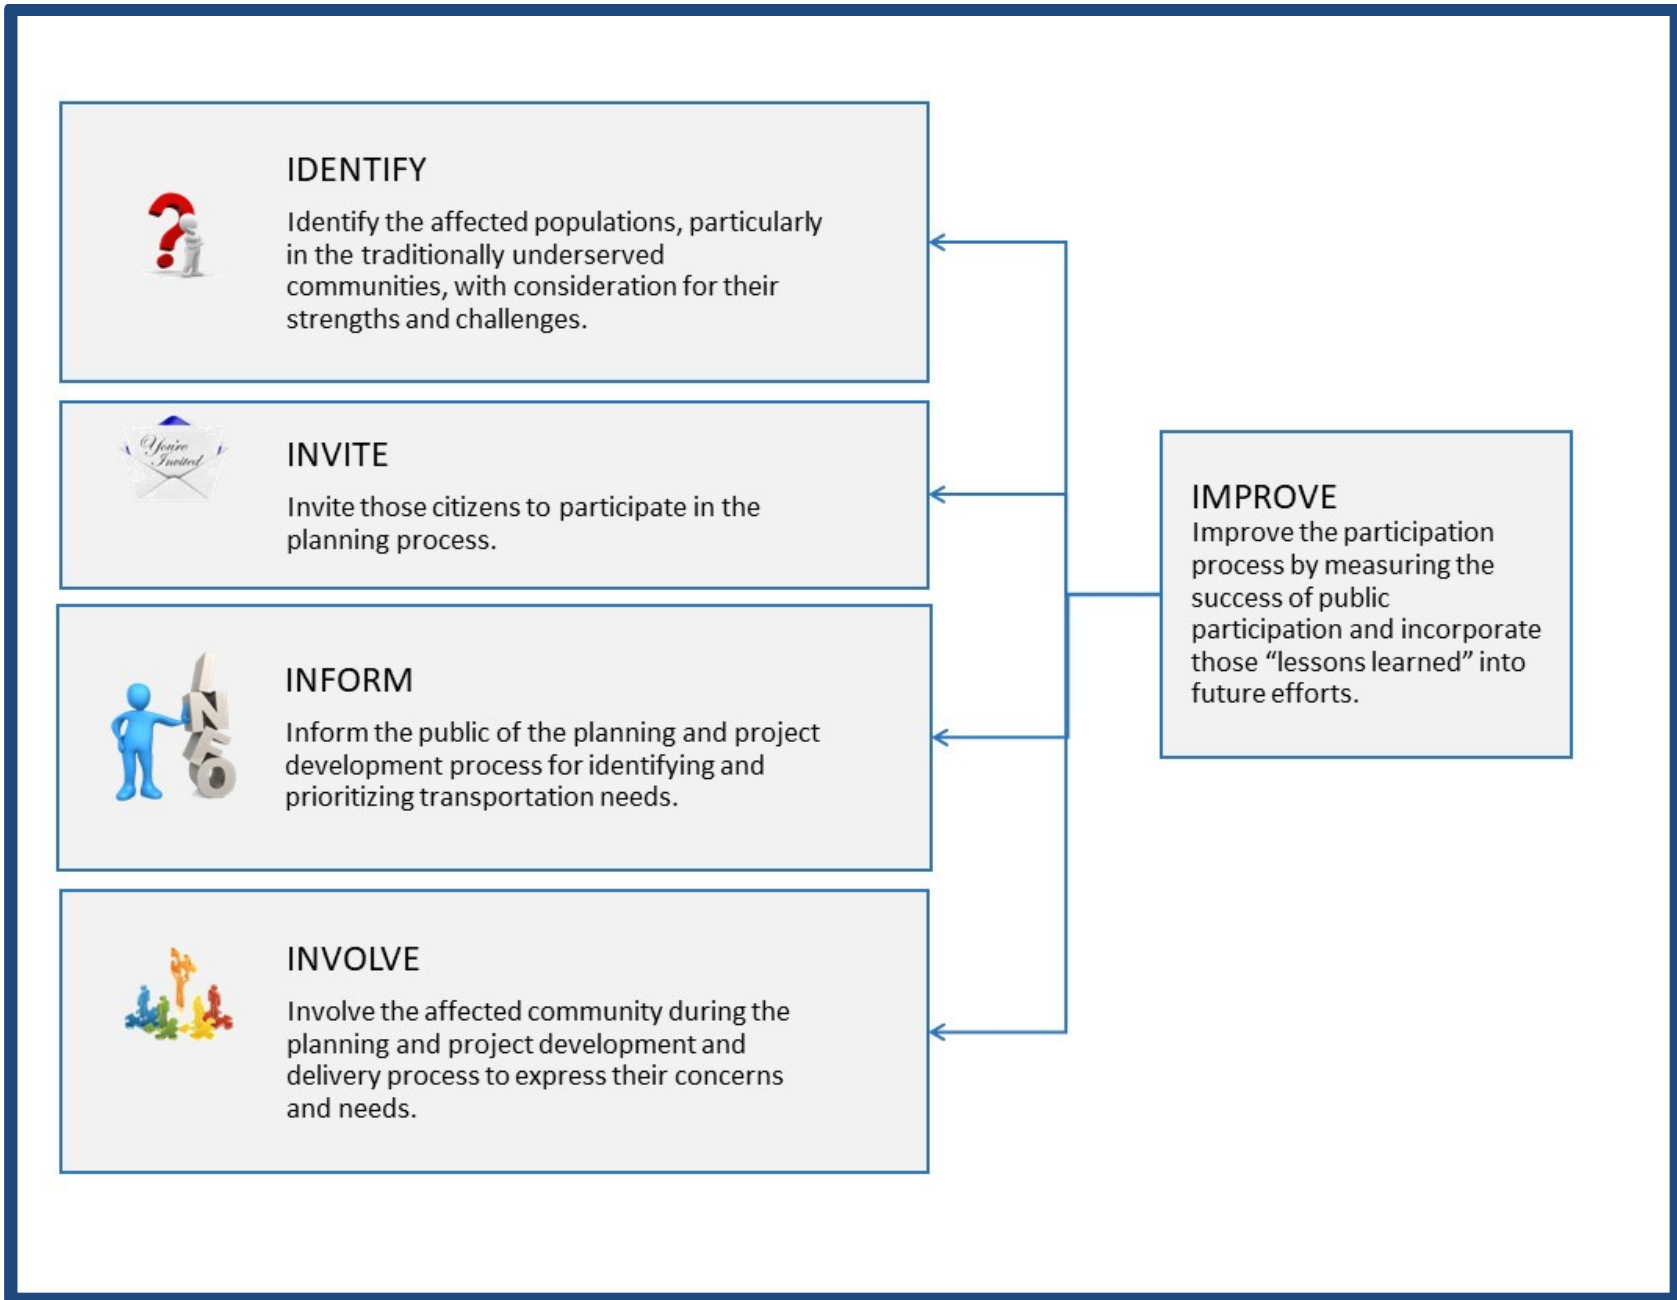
?

IDENTIFY

Identify the affected populations, particularly in the traditionally underserved communities, with consideration for their strengths and challenges.

You're Invited

INVITE

Invite those citizens to participate in the planning process.

INFO

INFORM

Inform the public of the planning and project development process for identifying and prioritizing transportation needs.

INVOLVE

Involve the affected community during the planning and project development and delivery process to express their concerns and needs.

IMPROVE

Improve the participation process by measuring the success of public participation and incorporate those "lessons learned" into future efforts.